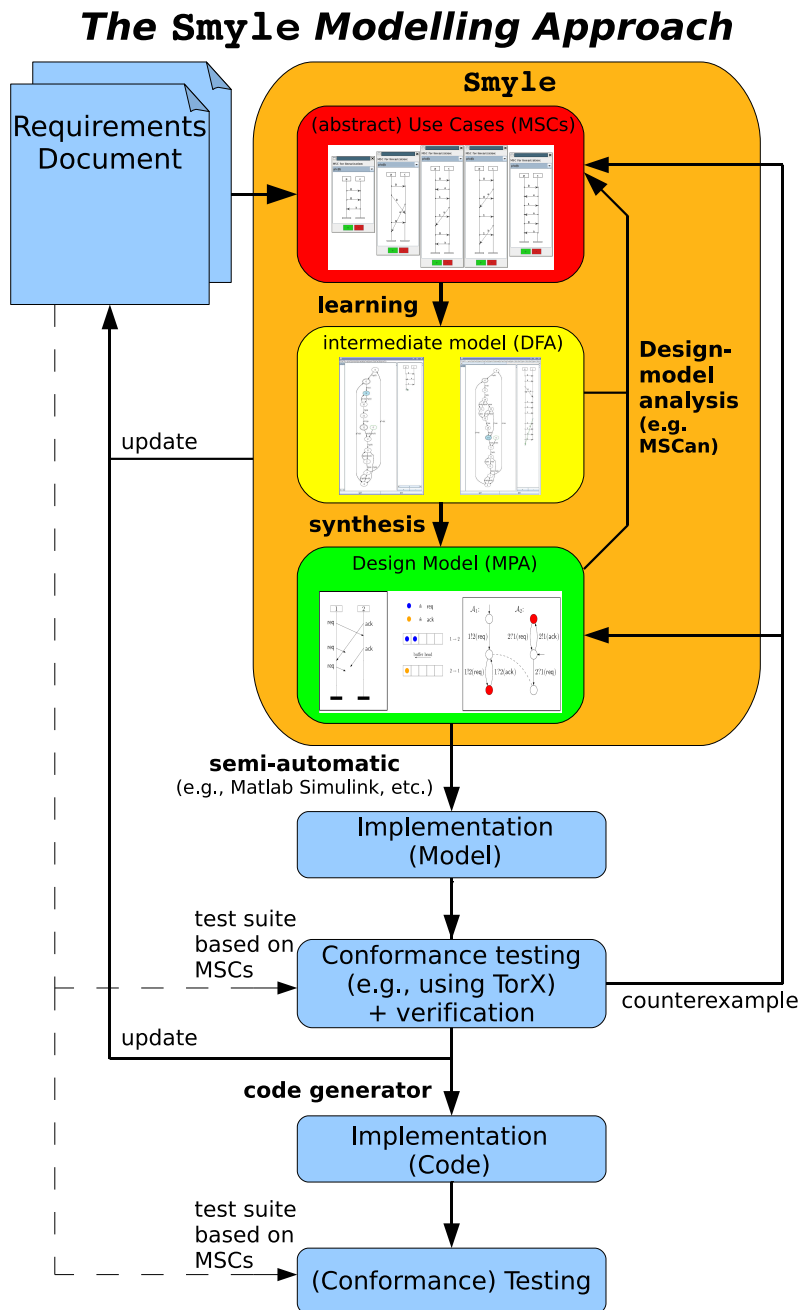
The Smyle Modelling Approach

Requirements Document

Smyle

(abstract) Use Cases (MSCs)

learning

intermediate model (DFA)

Design-model analysis (e.g. MSCan)

update

synthesis

Design Model (MPA)

req
ack
req
ack
req
req
ack
buffer head
$1 \to 2$
$2 \to 1$
$\mathcal{A}_1$:
$\mathcal{A}_2$:
1!2(req)
2?1(req)
2!1(ack)
1?2(req)
1?2(ack)
2?1(req)

semi-automatic
(e.g., Matlab Simulink, etc.)

Implementation (Model)

test suite based on MSCs

Conformance testing (e.g., using TorX) + verification

counterexample

update

code generator

Implementation (Code)

test suite based on MSCs

(Conformance) Testing